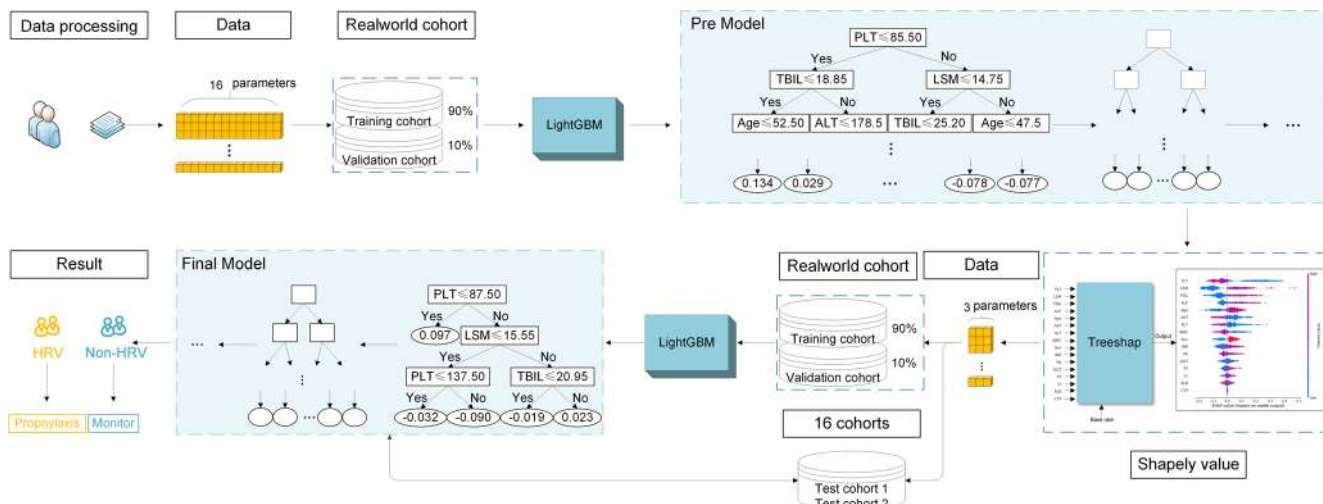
Data processing

Data

Realworld cohort

16 parameters

⋮

Training cohort 90%

Validation cohort 10%

LightGBM

Pre Model

PLT≤85.50

Yes No

TBIL≤18.85 LSM≤14.75

Yes No Yes No

Age≤52.50 ALT≤178.5 TBIL≤25.20 Age≤47.5

⋮

0.134 0.029 ··· -0.078 -0.077

⋮

···

···

Result

HRV Non-HRV

Prophylaxis Monitor

Final Model

···

⋮

···

PLT≤87.50

Yes No

0.097 LSM≤15.55

Yes No

PLT≤137.50 TBIL≤20.95

Yes No Yes No

-0.032 -0.090 -0.019 0.023

LightGBM

Realworld cohort

Training cohort 90%

Validation cohort 10%

16 cohorts

Data

3 parameters

⋮

Treeshap

Output

Base rate

Test cohort 1

Test cohort 2

Shapely value